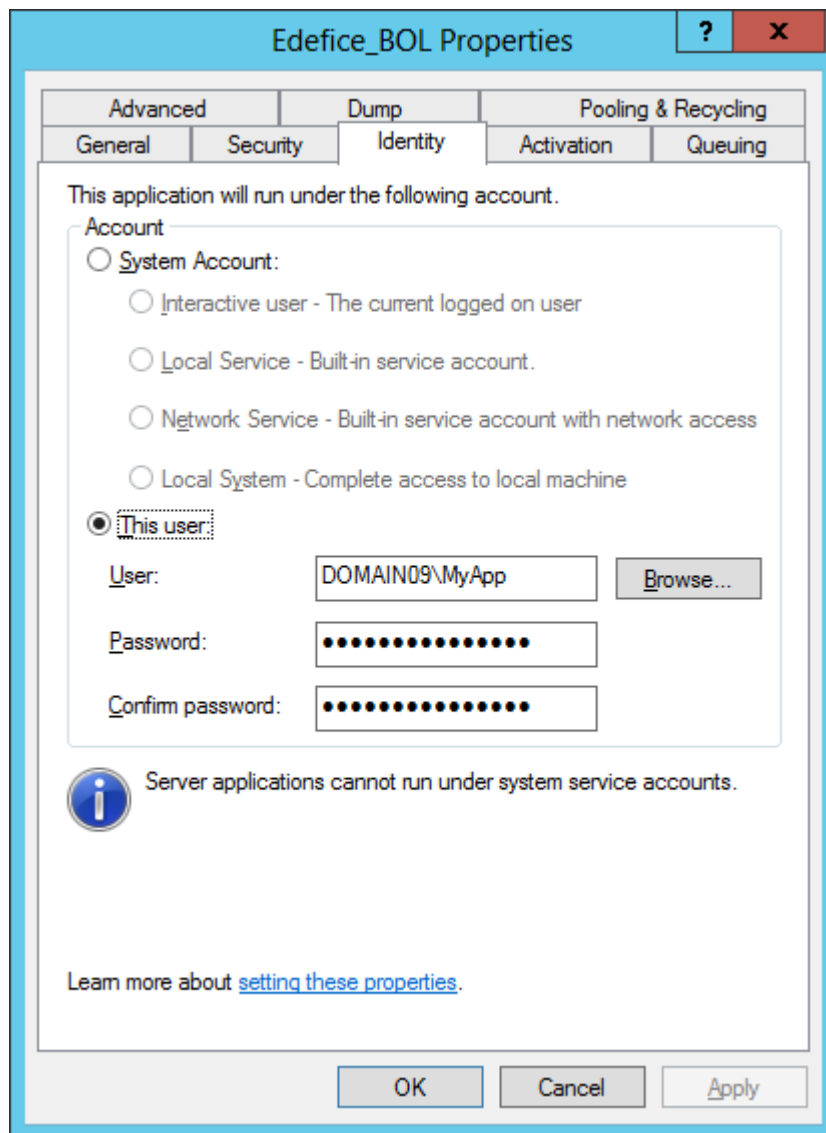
Edefice_BOL Properties

?
X

Advanced
Dump
Pooling & Recycling
General
Security
Identity
Activation
Queuing

This application will run under the following account.

Account

System Account:

Interactive user - The current logged on user

Local Service - Built-in service account.

Network Service - Built-in service account with network access

Local System - Complete access to local machine

This user:

User: DOMAIN09\MyApp
Browse...

Password: ●●●●●●●●●●●●●●●

Confirm password: ●●●●●●●●●●●●●●●

Server applications cannot run under system service accounts.

Learn more about setting these properties.

OK
Cancel
Apply